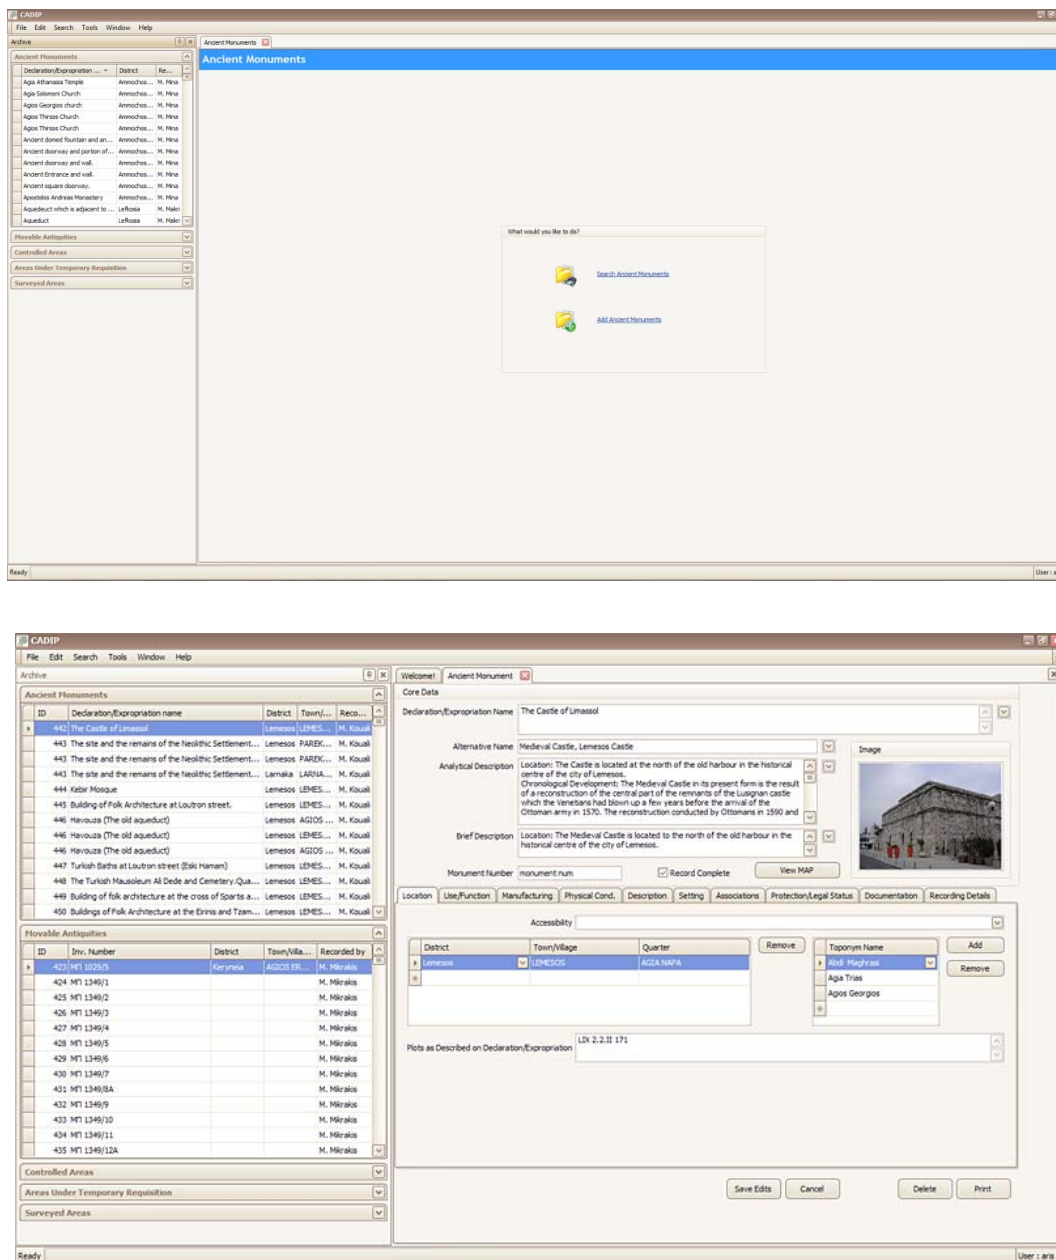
CADIP
File Edit Search Tools Window Help
Archive
Ancient Monuments
| Declaration/Expropriation ... | District | Re... |
|---|---|---|
| Agia Athanasia Temple | Ammochos... | M. Mina |
| Agia Solomoni Church | Ammochos... | M. Mina |
| Agios Georgios church | Ammochos... | M. Mina |
| Agios Thirsos Church | Ammochos... | M. Mina |
| Agios Thirsos Church | Ammochos... | M. Mina |
| Ancient domed fountain and an... | Ammochos... | M. Mina |
| Ancient doorway and portion of... | Ammochos... | M. Mina |
| Ancient doorway and wall. | Ammochos... | M. Mina |
| Ancient Entrance and wall. | Ammochos... | M. Mina |
| Ancient square doorway. | Ammochos... | M. Mina |
| Apostolos Andreas Monastery | Ammochos... | M. Mina |
| Aqueduct which is adjacent to ... | Lefkosia | M. Makri |
| Aqueduct | Lefkosia | M. Makri |

Movable Antiquities
Controlled Areas
Areas Under Temporary Requisition
Surveyed Areas
Ancient Monuments
Ancient Monuments
What would you like to do?
Search Ancient Monuments
Add Ancient Monuments
Ready
User : a

CADIP
File Edit Search Tools Window Help
Archive
Ancient Monuments
| ID | Declaration/Expropriation name | District | Town/... | Reco... |
|---|---|---|---|---|
| 442 | The Castle of Limassol | Lemesos | LEMES... | M. Kouali |
| 443 | The site and the remains of the Neolithic Settlement... | Lemesos | PAREK... | M. Kouali |
| 443 | The site and the remains of the Neolithic Settlement... | Lemesos | PAREK... | M. Kouali |
| 443 | The site and the remains of the Neolithic Settlement... | Larnaka | LARNA... | M. Kouali |
| 444 | Kebir Mosque | Lemesos | LEMES... | M. Kouali |
| 445 | Building of Folk Architecture at Loutron street. | Lemesos | LEMES... | M. Kouali |
| 446 | Havouza (The old aqueduct) | Lemesos | AGIOS ... | M. Kouali |
| 446 | Havouza (The old aqueduct) | Lemesos | LEMES... | M. Kouali |
| 446 | Havouza (The old aqueduct) | Lemesos | AGIOS ... | M. Kouali |
| 447 | Turkish Baths at Loutron street (Eski Hamam) | Lemesos | LEMES... | M. Kouali |
| 448 | The Turkish Mausoleum Ali Dede and Cemetery.Qua... | Lemesos | LEMES... | M. Kouali |
| 449 | Building of folk architecture at the cross of Sparts a... | Lemesos | LEMES... | M. Kouali |
| 450 | Buildings of Folk Architecture at the Erinis and Tzam... | Lemesos | LEMES... | M. Kouali |

Movable Antiquities
| ID | Inv. Number | District | Town/Villa... | Recorded by |
|---|---|---|---|---|
| 423 | ΜΠ 1029/5 | Keryneia | AGIOS ER... | M. Mikrakis |
| 424 | ΜΠ 1349/1 | | | M. Mikrakis |
| 425 | ΜΠ 1349/2 | | | M. Mikrakis |
| 426 | ΜΠ 1349/3 | | | M. Mikrakis |
| 427 | ΜΠ 1349/4 | | | M. Mikrakis |
| 428 | ΜΠ 1349/5 | | | M. Mikrakis |
| 429 | ΜΠ 1349/6 | | | M. Mikrakis |
| 430 | ΜΠ 1349/7 | | | M. Mikrakis |
| 431 | ΜΠ 1349/8A | | | M. Mikrakis |
| 432 | ΜΠ 1349/9 | | | M. Mikrakis |
| 433 | ΜΠ 1349/10 | | | M. Mikrakis |
| 434 | ΜΠ 1349/11 | | | M. Mikrakis |
| 435 | ΜΠ 1349/12A | | | M. Mikrakis |

Controlled Areas
Areas Under Temporary Requisition
Surveyed Areas
Welcome! Ancient Monument
Core Data
Declaration/Expropriation Name The Castle of Limassol
Alternative Name Medieval Castle, Lemesos Castle
Image
Analytical Description Location: The Castle is located at the north of the old harbour in the historical centre of the city of Lemesos.
Chronological Development: The Medieval Castle in its present form is the result of a reconstruction of the central part of the remnants of the Lusignan castle which the Venetians had blown up a few years before the arrival of the Ottoman army in 1570. The reconstruction conducted by Ottomans in 1590 and
Brief Description Location: The Medieval Castle is located to the north of the old harbour in the historical centre of the city of Lemesos.
Monument Number monument num
Record Complete
View MAP
Location Use/Function Manufacturing Physical Cond. Description Setting Associations Protection/Legal Status Documentation Recording Details
Accessibility
| District | Town/Village | Quarter |
|---|---|---|
| Lemesos | LEMESOS | AGIA NAPA |

Remove
| Toponym Name |
|---|
| Abdi Maghrasi |
| Agia Trias |
| Agios Georgios |

Add
Remove
Plots as Described on Declaration/Expropriation LIX 2.2.II 171
Save Edits Cancel Delete Print
Ready
User : aris